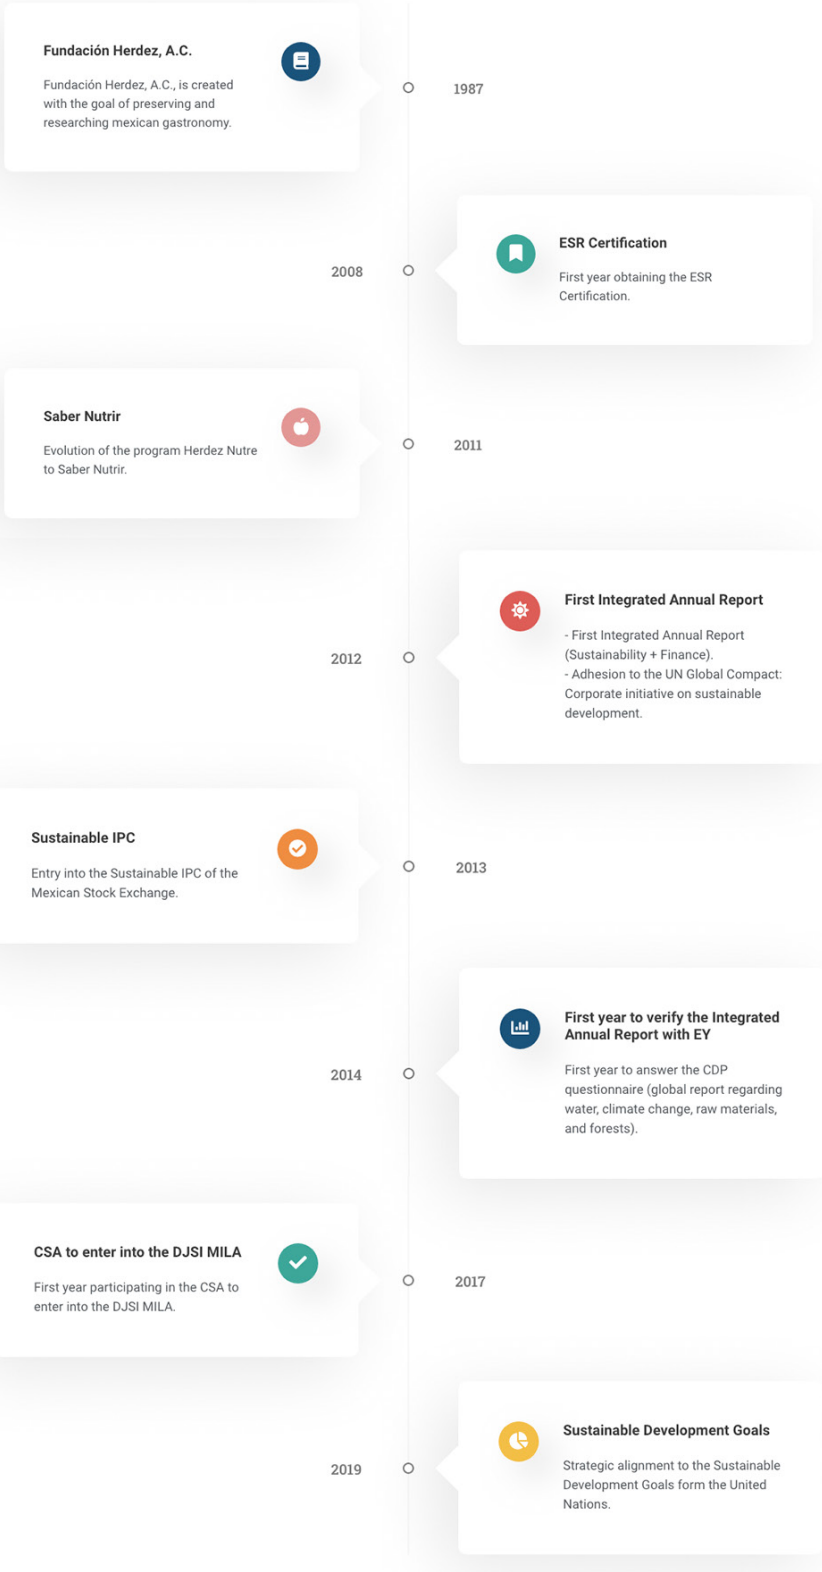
Fundación Herdez, A.C.

Fundación Herdez, A.C., is created with the goal of preserving and researching mexican gastronomy.

1987

2008

ESR Certification

First year obtaining the ESR Certification.

Saber Nutrir

Evolution of the program Herdez Nutre to Saber Nutrir.

2011

2012

First Integrated Annual Report

- First Integrated Annual Report (Sustainability + Finance).
- Adhesion to the UN Global Compact: Corporate initiative on sustainable development.

Sustainable IPC

Entry into the Sustainable IPC of the Mexican Stock Exchange.

2013

2014

First year to verify the Integrated Annual Report with EY

First year to answer the CDP questionnaire (global report regarding water, climate change, raw materials, and forests).

CSA to enter into the DJSI MILA

First year participating in the CSA to enter into the DJSI MILA.

2017

2019

Sustainable Development Goals

Strategic alignment to the Sustainable Development Goals form the United Nations.